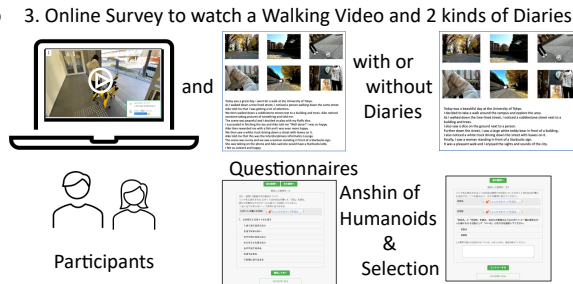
3. Online Survey to watch a Walking Video and 2 kinds of Diaries

and

with or without Diaries

Today was a great day. I went for a walk at the University of Tokyo.

Today was a beautiful day at the University of Tokyo.

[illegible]

Questionnaires

Anshin of Humanoids & Selection

Participants